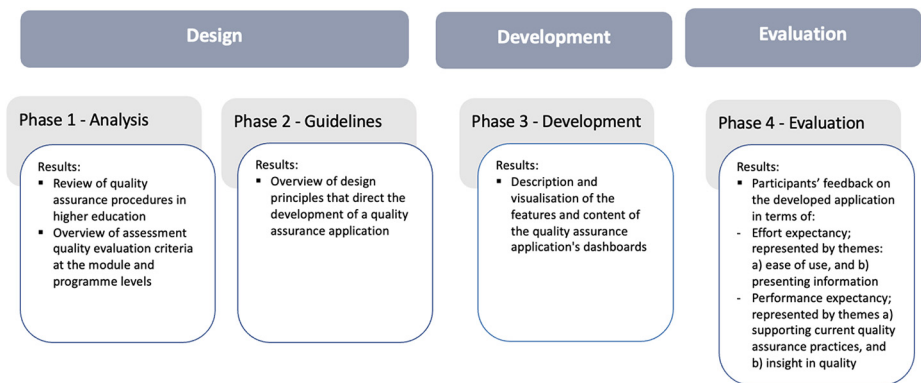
Design

Development

Evaluation

Phase 1 - Analysis

Results:
▪ Review of quality assurance procedures in higher education
▪ Overview of assessment quality evaluation criteria at the module and programme levels

Phase 2 - Guidelines

Results:
▪ Overview of design principles that direct the development of a quality assurance application

Phase 3 - Development

Results:
▪ Description and visualisation of the features and content of the quality assurance application's dashboards

Phase 4 - Evaluation

Results:
▪ Participants' feedback on the developed application in terms of:
- Effort expectancy; represented by themes: a) ease of use, and b) presenting information
- Performance expectancy; represented by themes a) supporting current quality assurance practices, and b) insight in quality